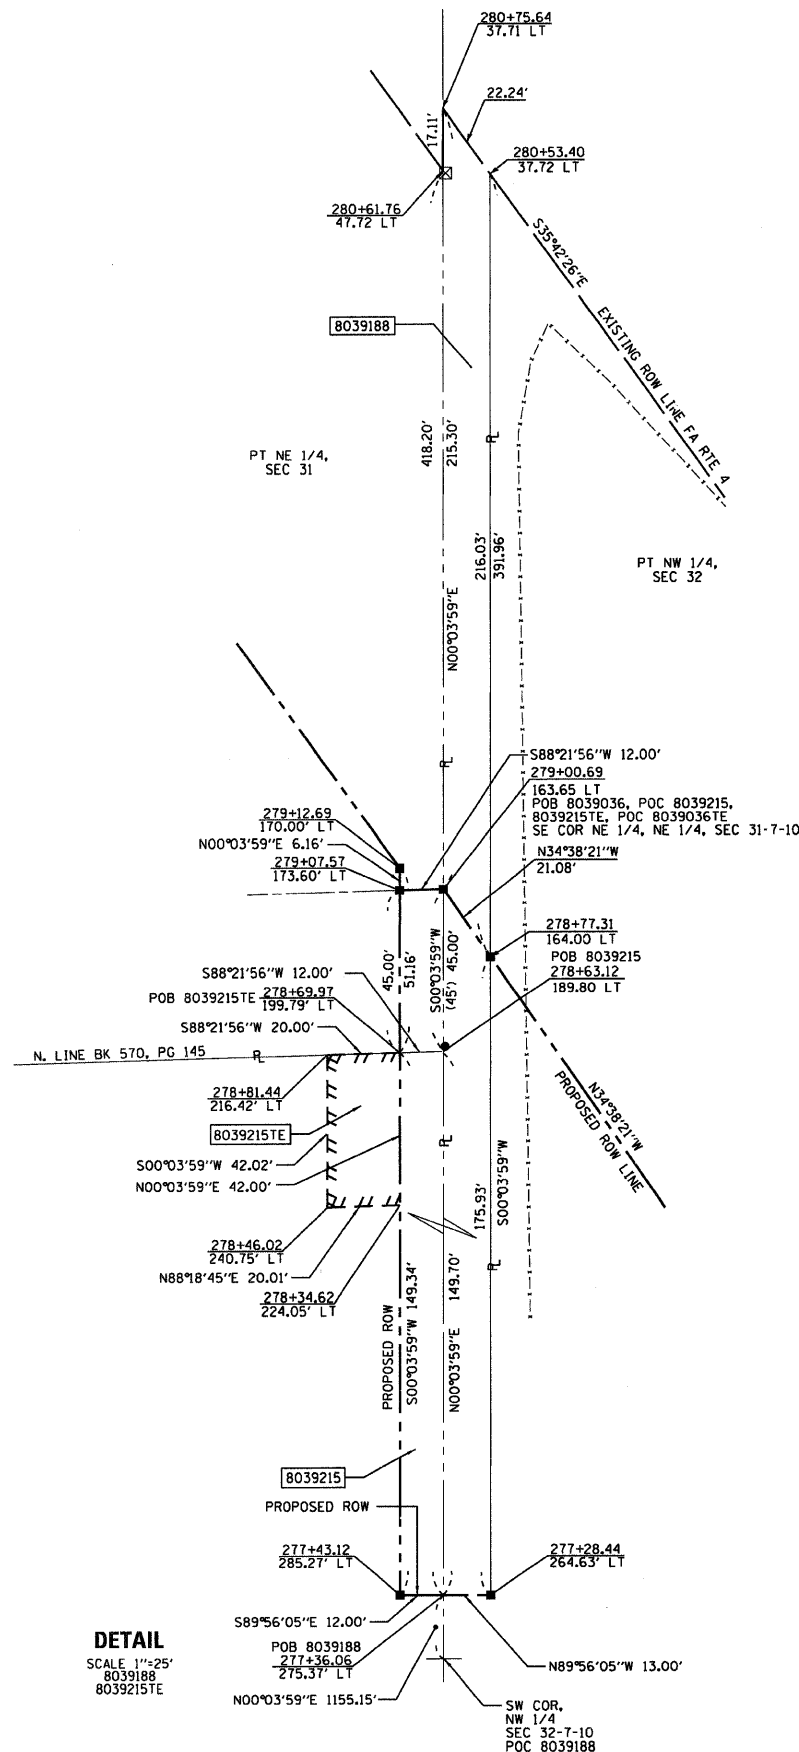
280+75.64
37.71 LT

22.24'

17.11'

280+53.40
37.72 LT

280+61.76
47.72 LT

S35°42'26"E

EXISTING ROW LINE FA RTE 4

8039188

PT NE 1/4,
SEC 31

418.20'

215.30'

℄

216.03'

391.96'

PT NW 1/4,
SEC 32

N00°03'59"E

℄

S88°21'56"W 12.00'
279+00.69
163.65 LT
POB 8039036, POC 8039215,
8039215TE, POC 8039036TE
SE COR NE 1/4, NE 1/4, SEC 31-7-10

279+12.69
170.00' LT
N00°03'59"E 6.16'
279+07.57
173.60' LT

N34°38'21"W
21.08'

278+77.31
164.00 LT

45.00'

51.16'

S00°03'59"W
(45') 45.00'

POB 8039215
278+63.12
189.80 LT

S88°21'56"W 12.00'
POB 8039215TE 278+69.97
199.79' LT
S88°21'56"W 20.00'

N. LINE BK 570, PG 145

℄

278+81.44
216.42' LT

8039215TE

S00°03'59"W 42.02'
N00°03'59"E 42.00'

℄

N34°38'21"W
PROPOSED ROW LINE

S00°03'59"W

175.93'

278+46.02
240.75' LT
N88°18'45"E 20.01'
278+34.62
224.05' LT

℄

PROPOSED ROW

S00°03'59"W 149.34'

149.70'

N00°03'59"E

8039215

PROPOSED ROW

277+43.12
285.27' LT

277+28.44
264.63' LT

S89°56'05"E 12.00'

DETAIL
SCALE 1"=25'
8039188
8039215TE

POB 8039188
277+36.06
275.37' LT

N89°56'05"W 13.00'

N00°03'59"E 1155.15'

SW COR.
NW 1/4
SEC 32-7-10
POC 8039188